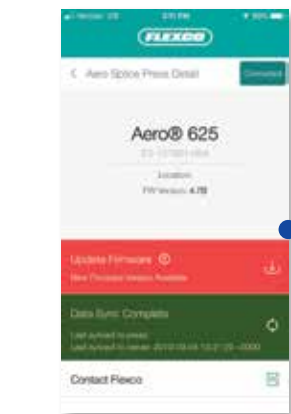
Verizon LTE 3:51 PM 80%

FLEXCO

< Aero Splice Press Detail Connected

Aero® 625

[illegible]

Location

FW Version: 4.78

Update Firmware

New Firmware Version Available

Data Sync Complete

Last synced to press

Last synced to server: 2019-08-04 13:21:25 -0000

Contact Flexco